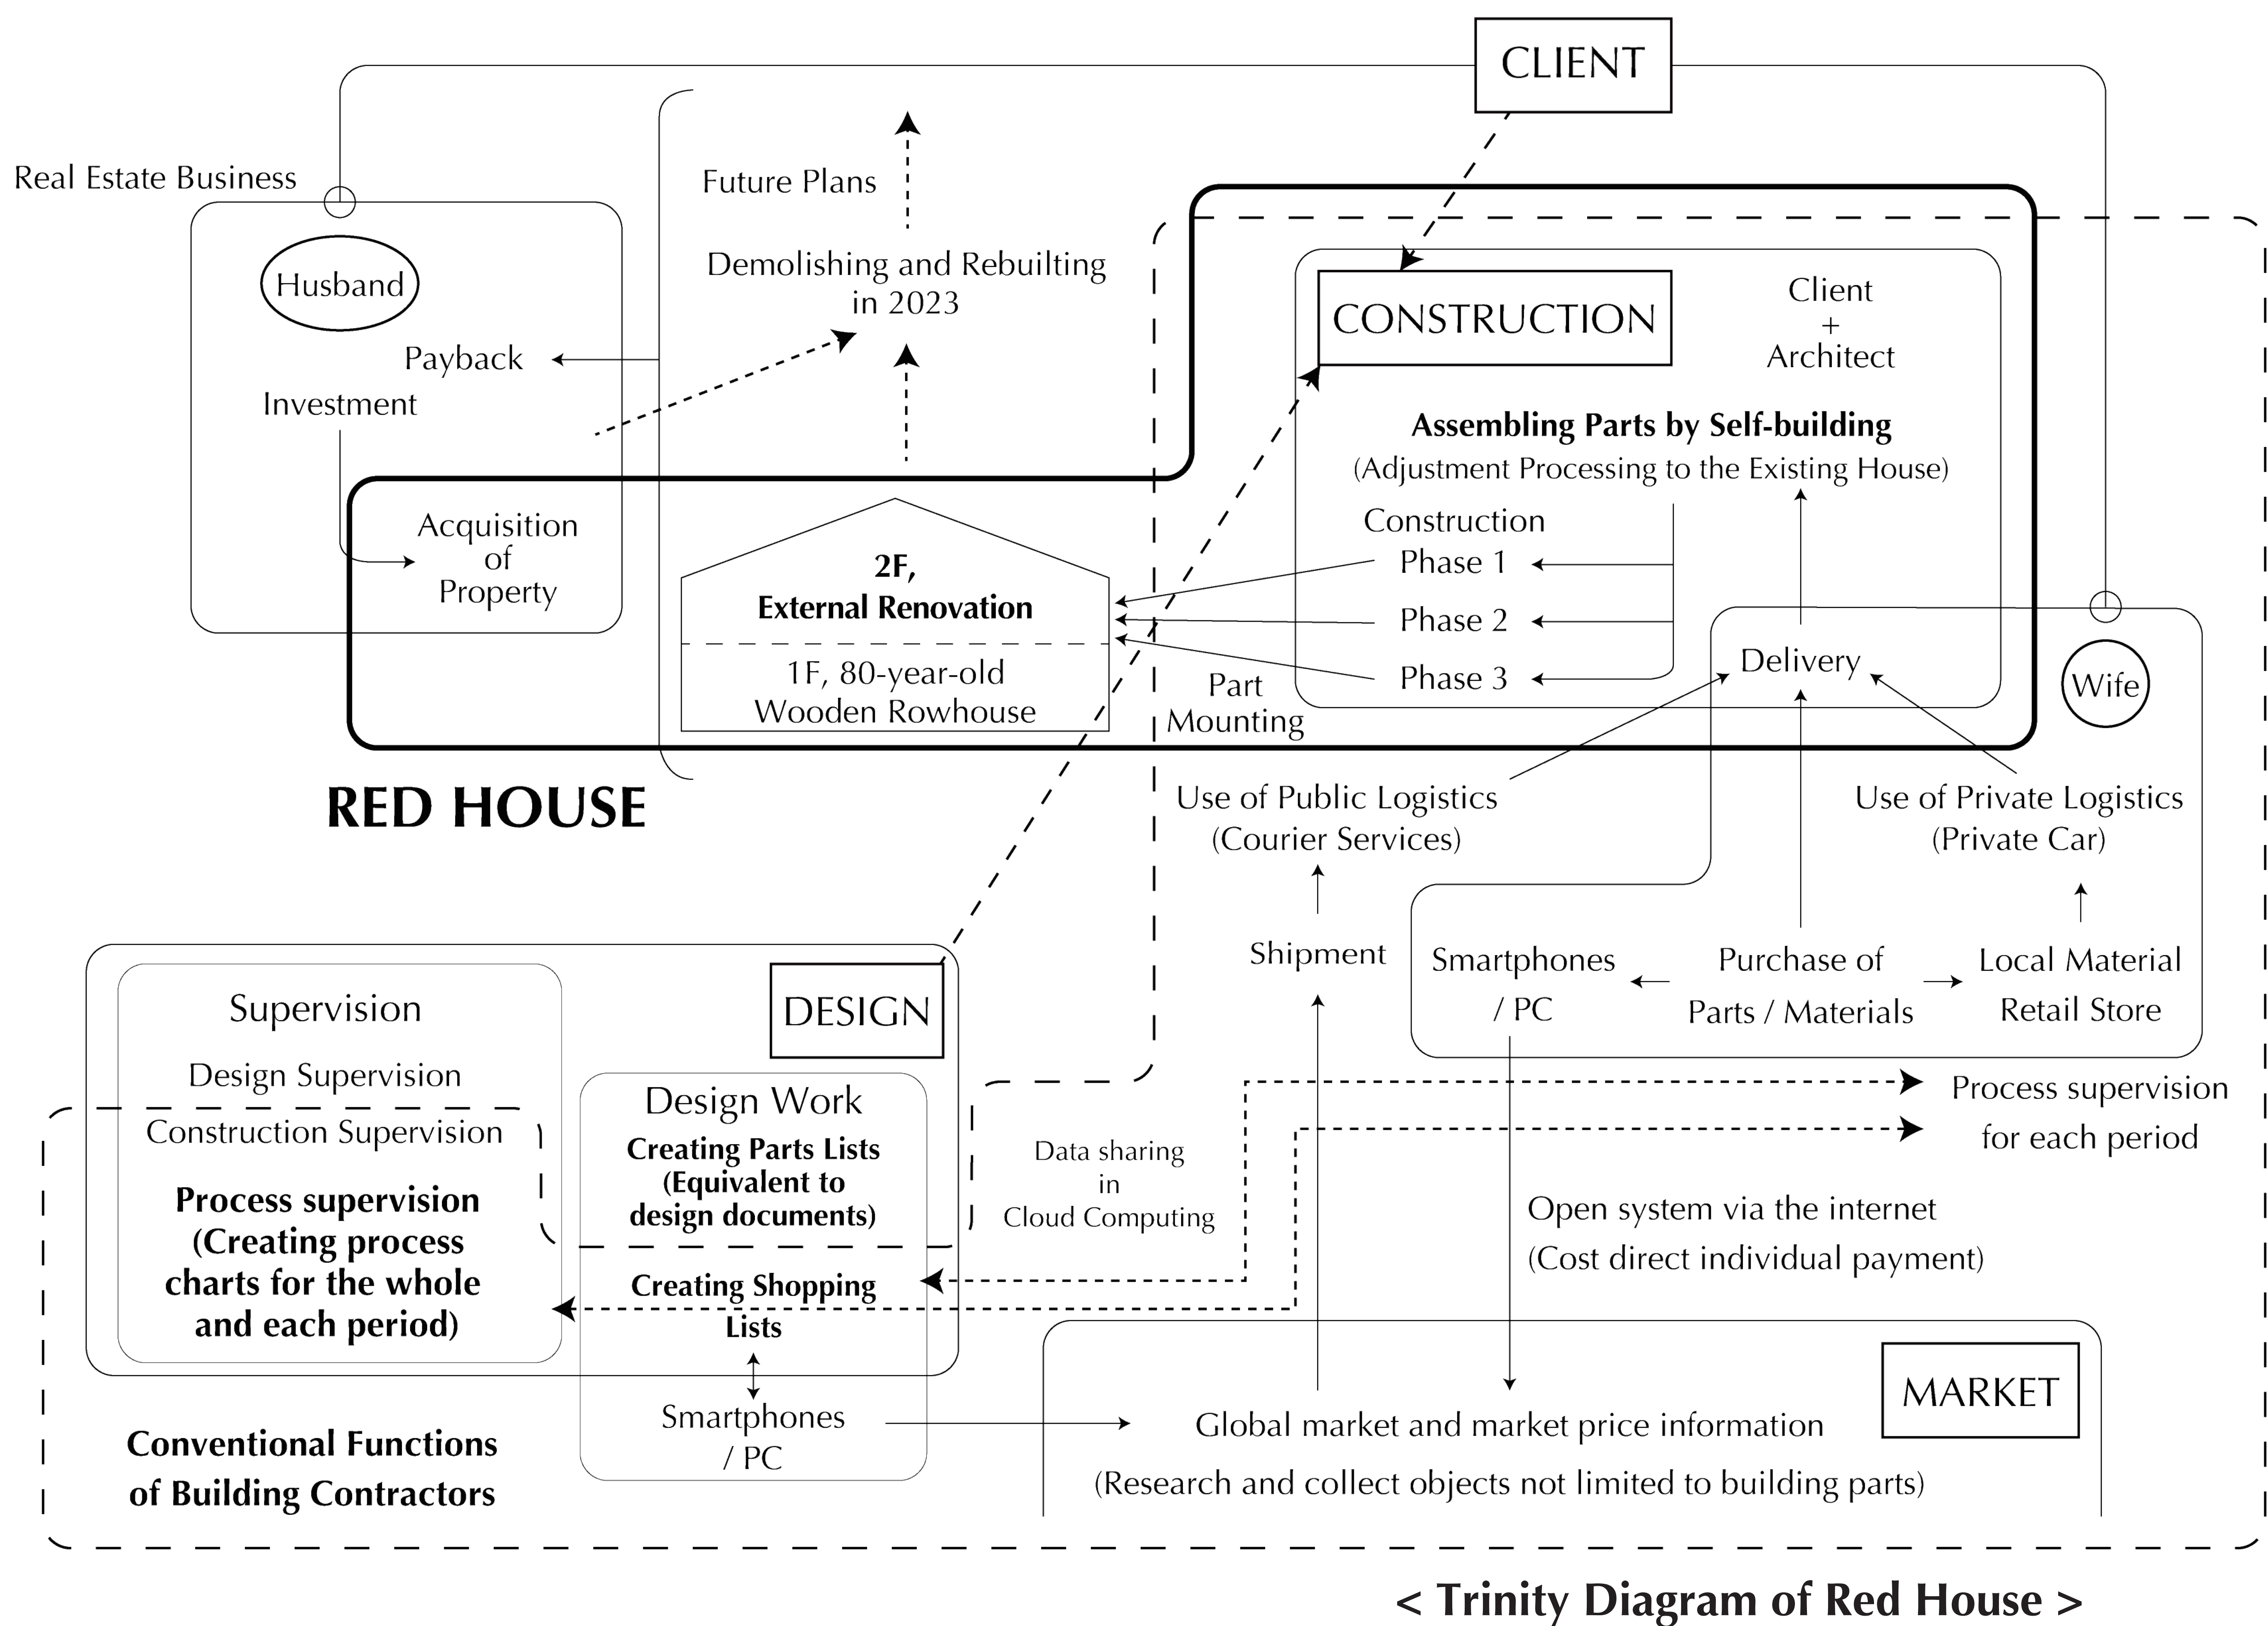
CLIENT

Real Estate Business

Husband

Payback

Investment

Acquisition of Property

Future Plans

Demolishing and Rebuilting in 2023

2F, External Renovation

1F, 80-year-old Wooden Rowhouse

RED HOUSE

CONSTRUCTION

Client + Architect

Assembling Parts by Self-building

(Adjustment Processing to the Existing House)

Construction Phase 1

Phase 2

Phase 3

Part Mounting

Delivery

Wife

Use of Public Logistics (Courier Services)

Use of Private Logistics (Private Car)

Shipment

Smartphones / PC

Purchase of Parts / Materials

Local Material Retail Store

DESIGN

Supervision

Design Supervision

Construction Supervision

Process supervision (Creating process charts for the whole and each period)

Design Work

Creating Parts Lists (Equivalent to design documents)

Creating Shopping Lists

Smartphones / PC

Data sharing in Cloud Computing

Process supervision for each period

Open system via the internet (Cost direct individual payment)

MARKET

Global market and market price information

(Research and collect objects not limited to building parts)

Conventional Functions of Building Contractors

< Trinity Diagram of Red House >